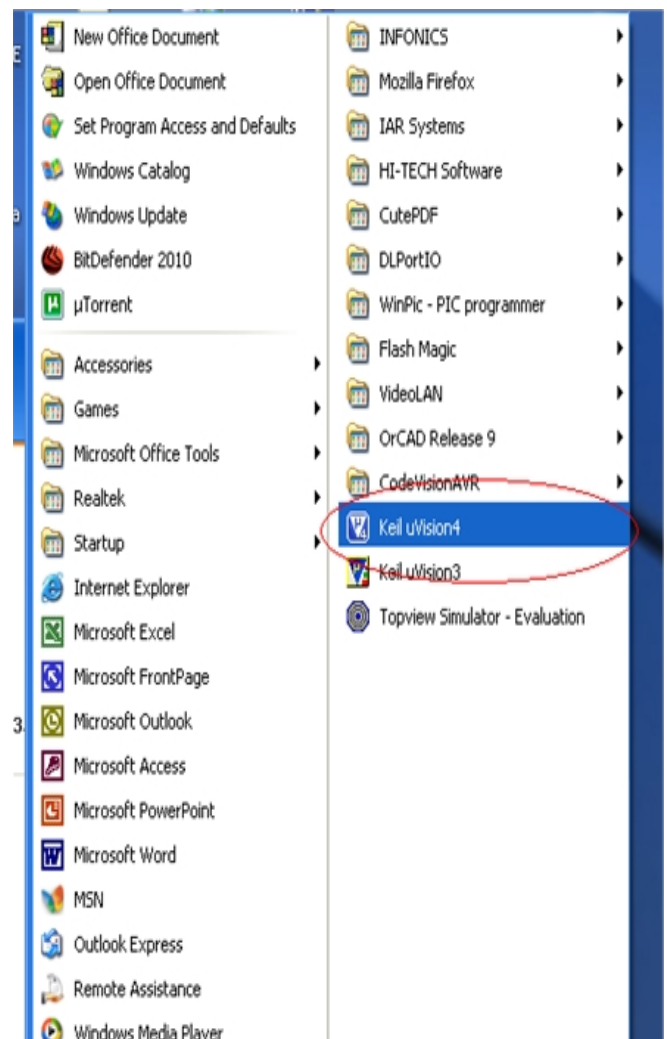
New Office Document
Open Office Document
Set Program Access and Defaults
Windows Catalog
Windows Update
BitDefender 2010
µTorrent
Accessories
Games
Microsoft Office Tools
Realtek
Startup
Internet Explorer
Microsoft Excel
Microsoft FrontPage
Microsoft Outlook
Microsoft Access
Microsoft PowerPoint
Microsoft Word
MSN
Outlook Express
Remote Assistance
Windows Media Player

INFONICS
Mozilla Firefox
IAR Systems
HI-TECH Software
CutePDF
DLPortIO
WinPic - PIC programmer
Flash Magic
VideoLAN
OrCAD Release 9
CodeVisionAVR
Keil uVision4
Keil uVision3
Topview Simulator - Evaluation